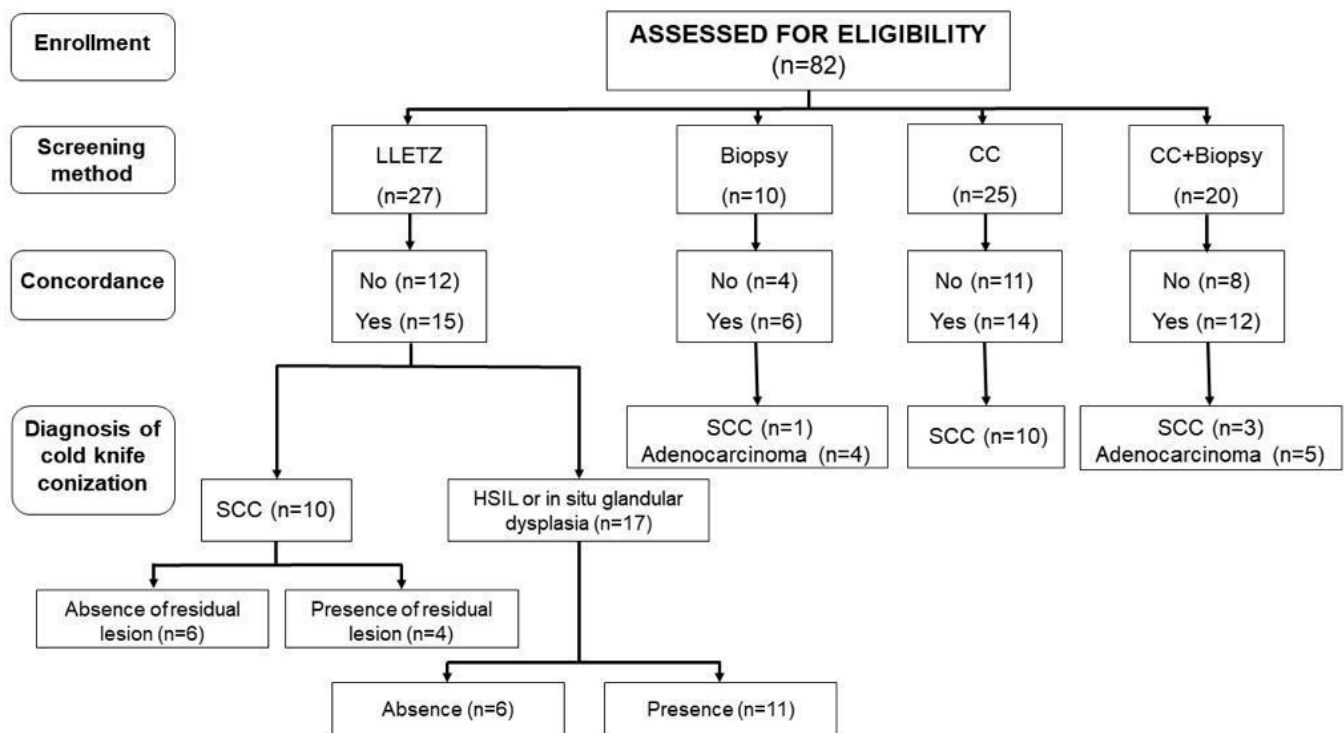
Enrollment

ASSESSED FOR ELIGIBILITY
(n=82)

Screening method

LLETZ
(n=27)

Biopsy
(n=10)

CC
(n=25)

CC+Biopsy
(n=20)

Concordance

No (n=12)
Yes (n=15)

No (n=4)
Yes (n=6)

No (n=11)
Yes (n=14)

No (n=8)
Yes (n=12)

Diagnosis of cold knife conization

SCC (n=1)
Adenocarcinoma (n=4)

SCC (n=10)

SCC (n=3)
Adenocarcinoma (n=5)

SCC (n=10)

HSIL or in situ glandular dysplasia (n=17)

Absence of residual lesion (n=6)

Presence of residual lesion (n=4)

Absence (n=6)

Presence (n=11)